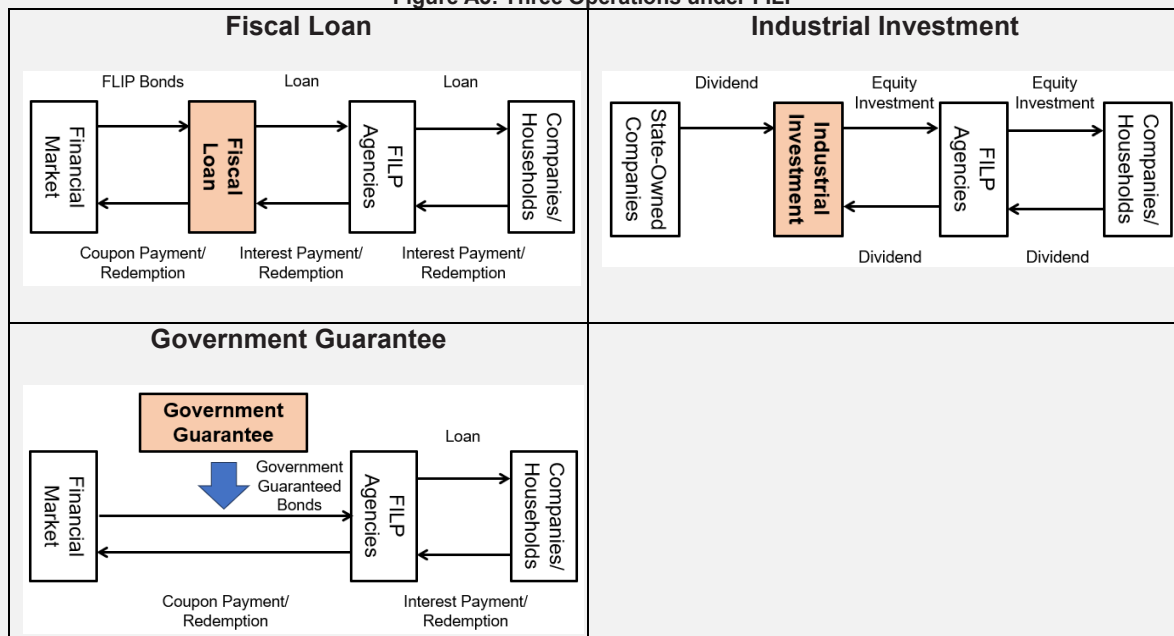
Figure A3. Three Operations under FILP

| Fiscal Loan | Industrial Investment |
|---|---|
| FLIP Bonds Loan Loan Financial Market Fiscal Loan FILP Agencies Companies/ Households Coupon Payment/ Redemption Interest Payment/ Redemption Interest Payment/ Redemption | Dividend Equity Investment Equity Investment State-Owned Companies Industrial Investment FILP Agencies Companies/ Households Dividend Dividend |
| Government Guarantee | |
| Government Guarantee Loan Financial Market Government Guaranteed Bonds FILP Agencies Companies/ Households Coupon Payment/ Redemption Interest Payment/ Redemption | |